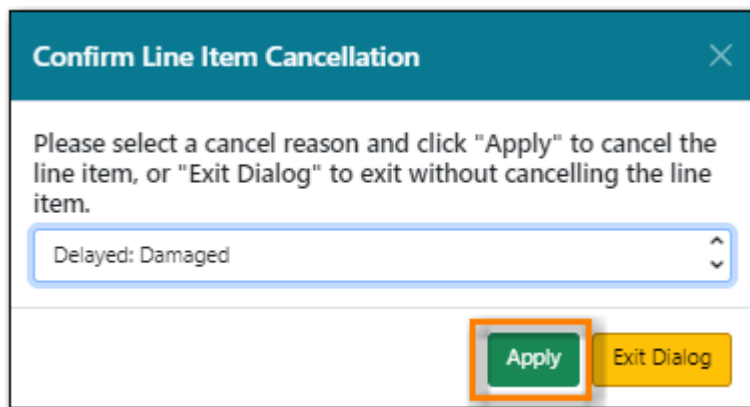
Confirm Line Item Cancellation

×

Please select a cancel reason and click "Apply" to cancel the line item, or "Exit Dialog" to exit without cancelling the line item.

Delayed: Damaged

Apply

Exit Dialog